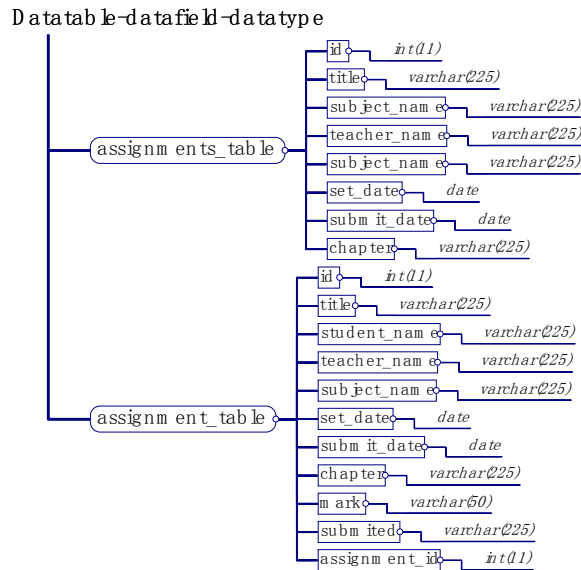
Datatable-datafield-datatype

assignments_table

id
int(11)

title
varchar(225)

subject_name
varchar(225)

teacher_name
varchar(225)

subject_name
varchar(225)

set_date
date

submit_date
date

chapter
varchar(225)

assignment_table

id
int(11)

title
varchar(225)

student_name
varchar(225)

teacher_name
varchar(225)

subject_name
varchar(225)

set_date
date

submit_date
date

chapter
varchar(225)

mark
varchar(50)

submited
varchar(225)

assignment_id
int(11)